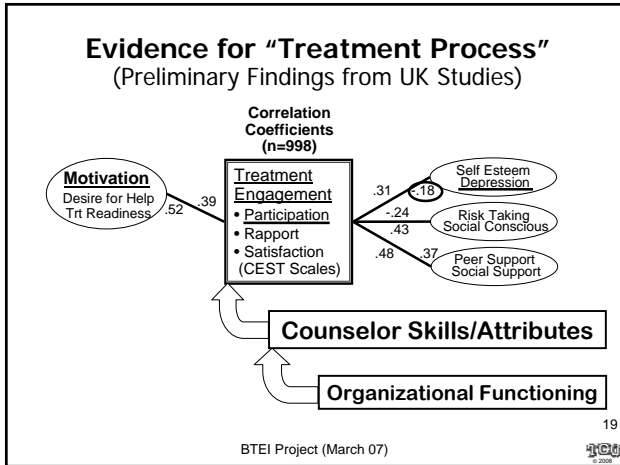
Evidence for "Treatment Process"
(Preliminary Findings from UK Studies)

Correlation Coefficients (n=998)

Motivation
Desire for Help
Trt Readiness

.52

.39

Treatment Engagement
• Participation
• Rapport
• Satisfaction
(CEST Scales)

.31

-.18

Self Esteem
Depression

-.24

.43

Risk Taking
Social Conscious

.48

.37

Peer Support
Social Support

Counselor Skills/Attributes

Organizational Functioning

19

BTEI Project (March 07)

TCU
© 2008